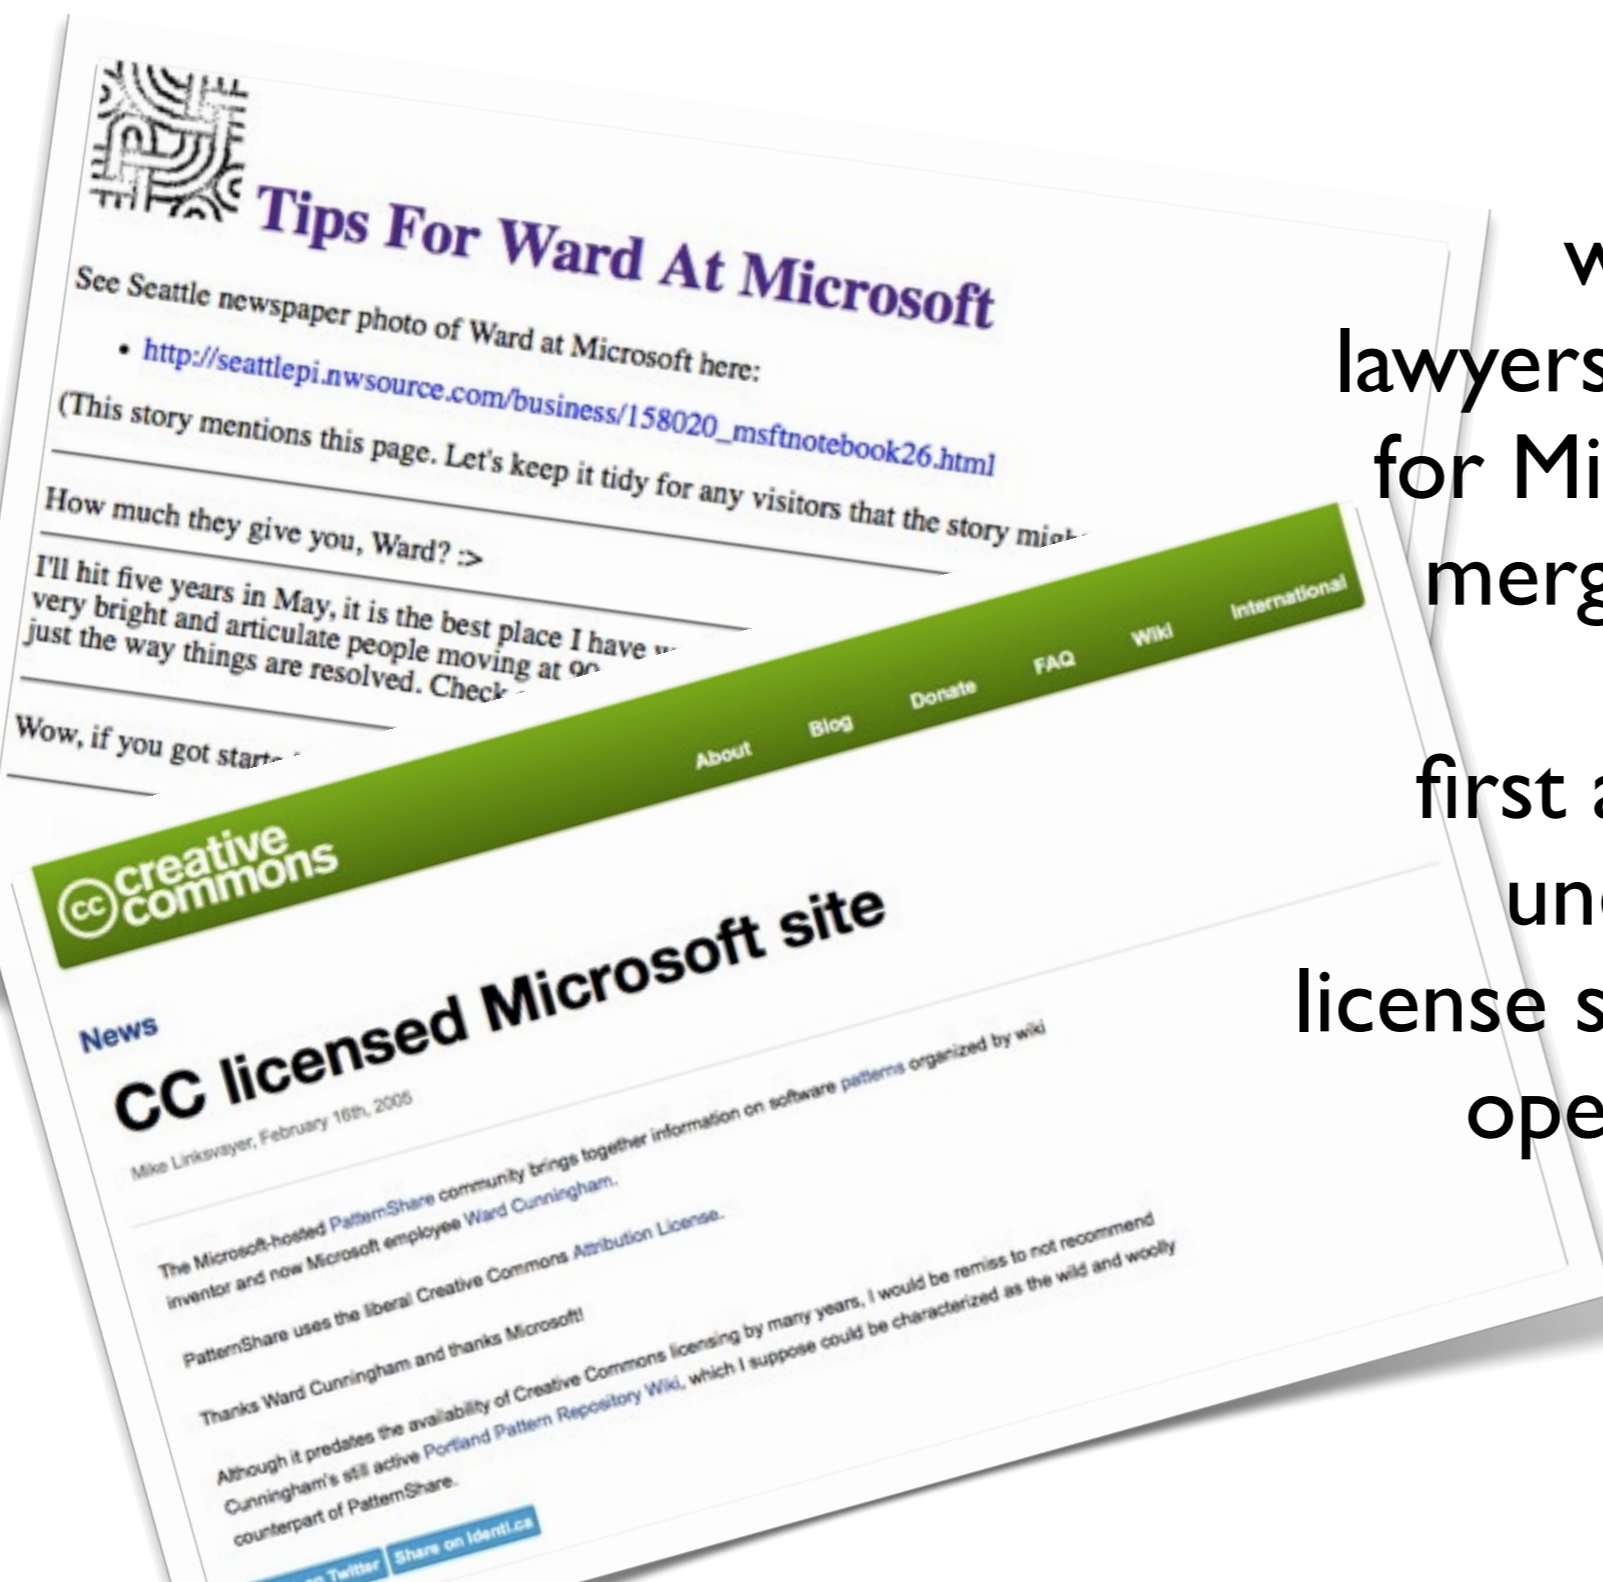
Tips For Ward At Microsoft

See Seattle newspaper photo of Ward at Microsoft here:

• http://seattlepi.nwsource.com/business/158020_msftnotebook26.html

(This story mentions this page. Let's keep it tidy for any visitors that the story mig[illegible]

How much they give you, Ward? :>

I'll hit five years in May, it is the best place I have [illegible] very bright and articulate people moving at 9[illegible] just the way things are resolved. Check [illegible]

Wow, if you got start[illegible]

creative commons

About Blog Donate FAQ Wiki International

News

CC licensed Microsoft site

Mike Linksvayer, February 16th, 2005

The Microsoft-hosted PatternShare community brings together information on software patterns organized by wiki inventor and now Microsoft employee Ward Cunningham.

PatternShare uses the liberal Creative Commons Attribution License.

Thanks Ward Cunningham and thanks Microsoft!

Although it predates the availability of Creative Commons licensing by many years, I would be remiss to not recommend Cunningham's still active Portland Pattern Repository Wiki, which I suppose could be characterized as the wild and woolly counterpart of PatternShare.

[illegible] Twitter Share on identi.ca

w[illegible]
lawyers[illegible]
for Mi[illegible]
merg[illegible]

first a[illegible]
und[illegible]
license s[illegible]
ope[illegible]